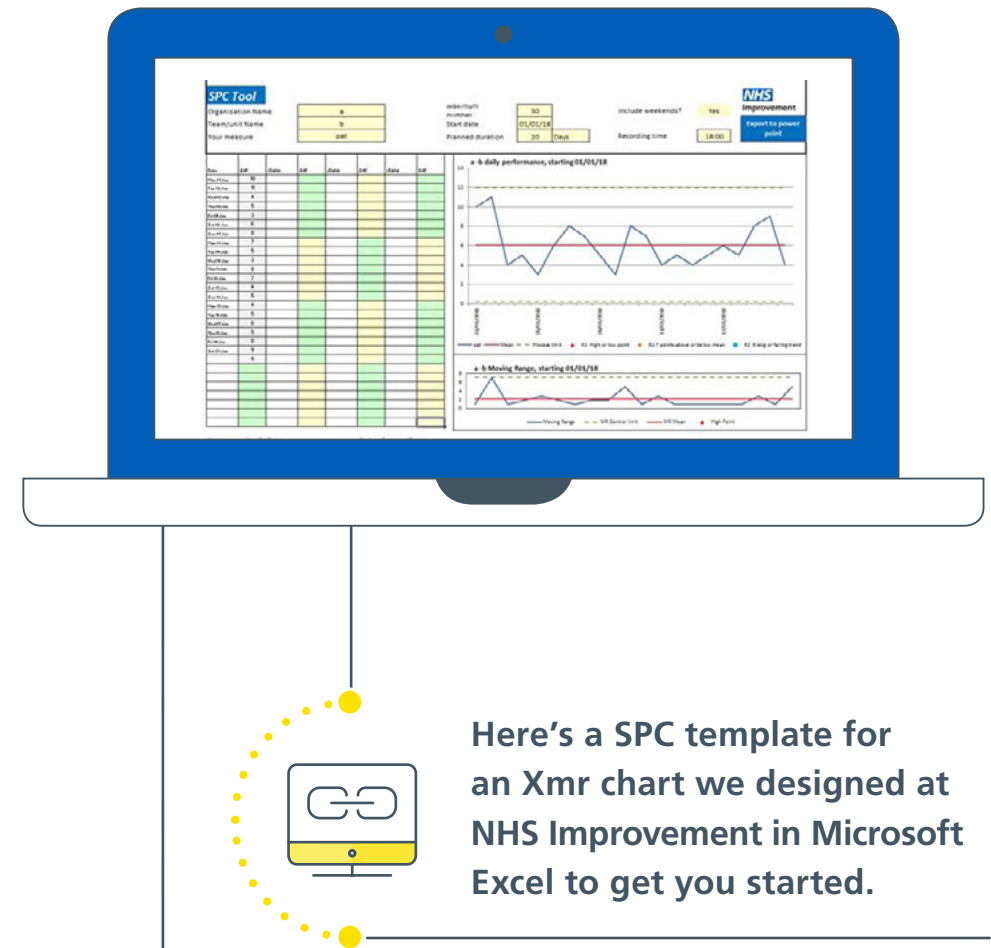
SPC Tool

Organisation Name | a
Team/unit Name | b
Your measure | pat

Week/Days number | 30
Start date | 01/01/18
Planned duration | 20 | Days

Include weekends? | Yes
Recording time | 18:00

NHS Improvement

Export to power point

a - b daily performance, starting 01/01/18

a - b Moving Range, starting 01/01/18

Here's a SPC template for an Xmr chart we designed at NHS Improvement in Microsoft Excel to get you started.